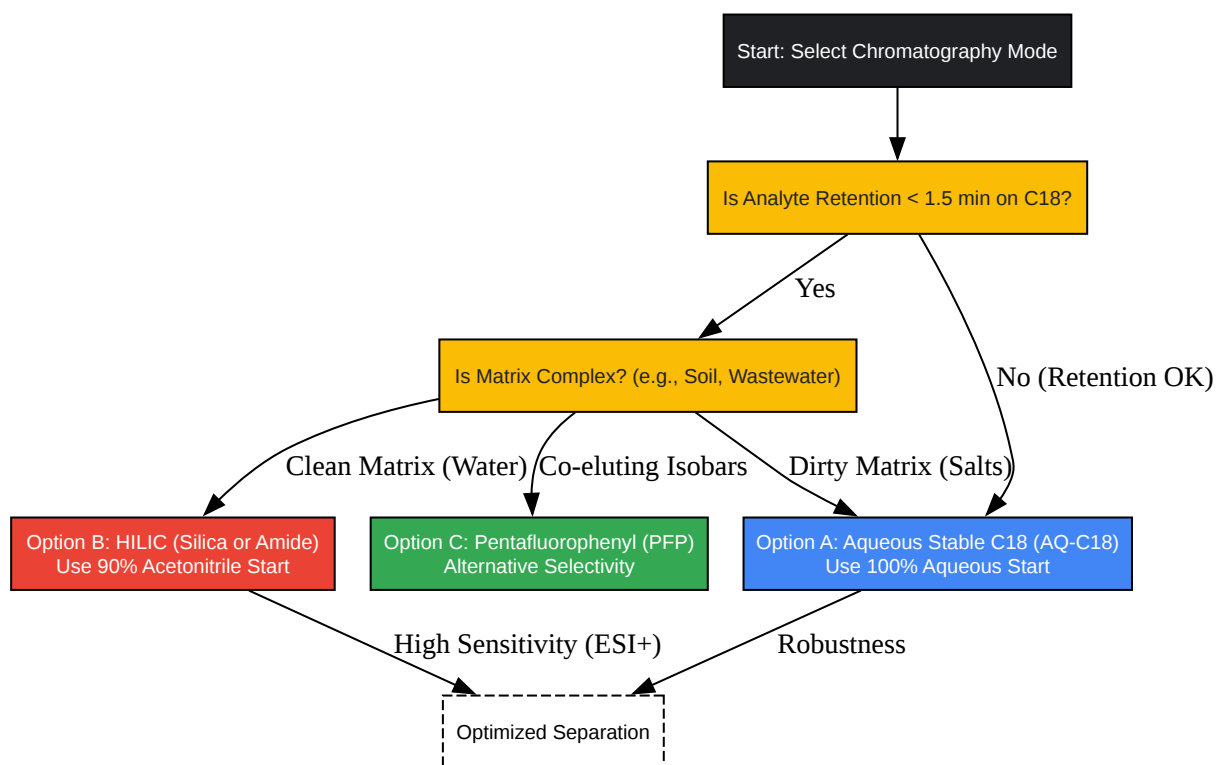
Start: Select Chromatography Mode

Is Analyte Retention < 1.5 min on C18?

Yes

No (Retention OK)

Is Matrix Complex? (e.g., Soil, Wastewater)

Clean Matrix (Water)

Co-eluting Isobars

Dirty Matrix (Salts)

Option B: HILIC (Silica or Amide)
Use 90% Acetonitrile Start

Option C: Pentafluorophenyl (PFP)
Alternative Selectivity

Option A: Aqueous Stable C18 (AQ-C18)
Use 100% Aqueous Start

High Sensitivity (ESI+)

Robustness

Optimized Separation